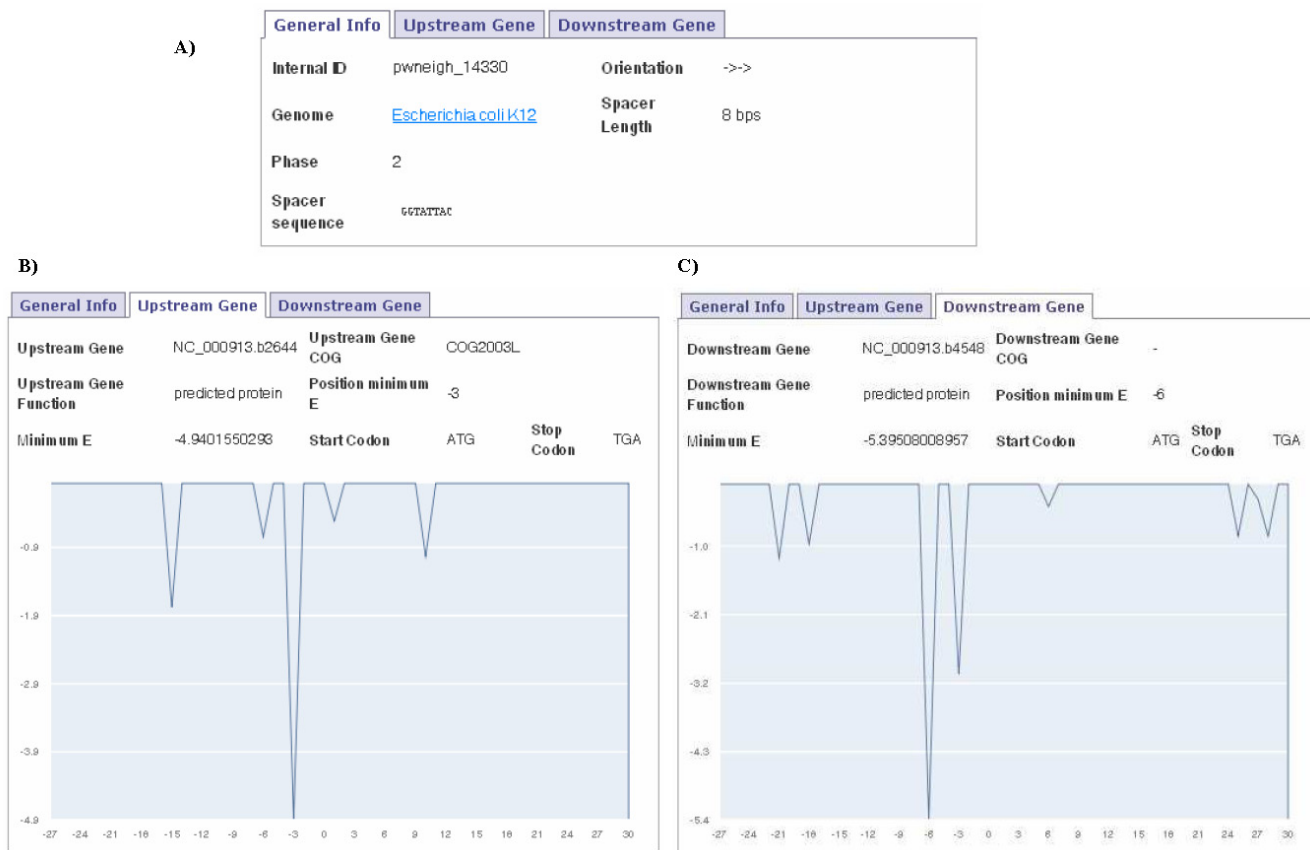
A)

General Info | Upstream Gene | Downstream Gene

Internal ID pwneigh_14330 Orientation ->->

Genome Escherichia coli K12 Spacer Length 8 bps

Phase 2

Spacer sequence GGTATTAC

B)

General Info | Upstream Gene | Downstream Gene

Upstream Gene NC_000913.b2644 Upstream Gene COG COG2003L

Upstream Gene Function predicted protein Position minimum E -3

Minimum E -4.9401550293 Start Codon ATG Stop Codon TGA

-0.9
-1.9
-2.9
-3.9
-4.9

-27 -24 -21 -18 -15 -12 -9 -6 -3 0 3 6 9 12 15 18 21 24 27 30

C)

General Info | Upstream Gene | Downstream Gene

Downstream Gene NC_000913.b4548 Downstream Gene COG -

Downstream Gene Function predicted protein Position minimum E -6

Minimum E -5.39508008957 Start Codon ATG Stop Codon TGA

-1.0
-2.1
-3.2
-4.3
-5.4

-27 -24 -21 -18 -15 -12 -9 -6 -3 0 3 6 9 12 15 18 21 24 27 30